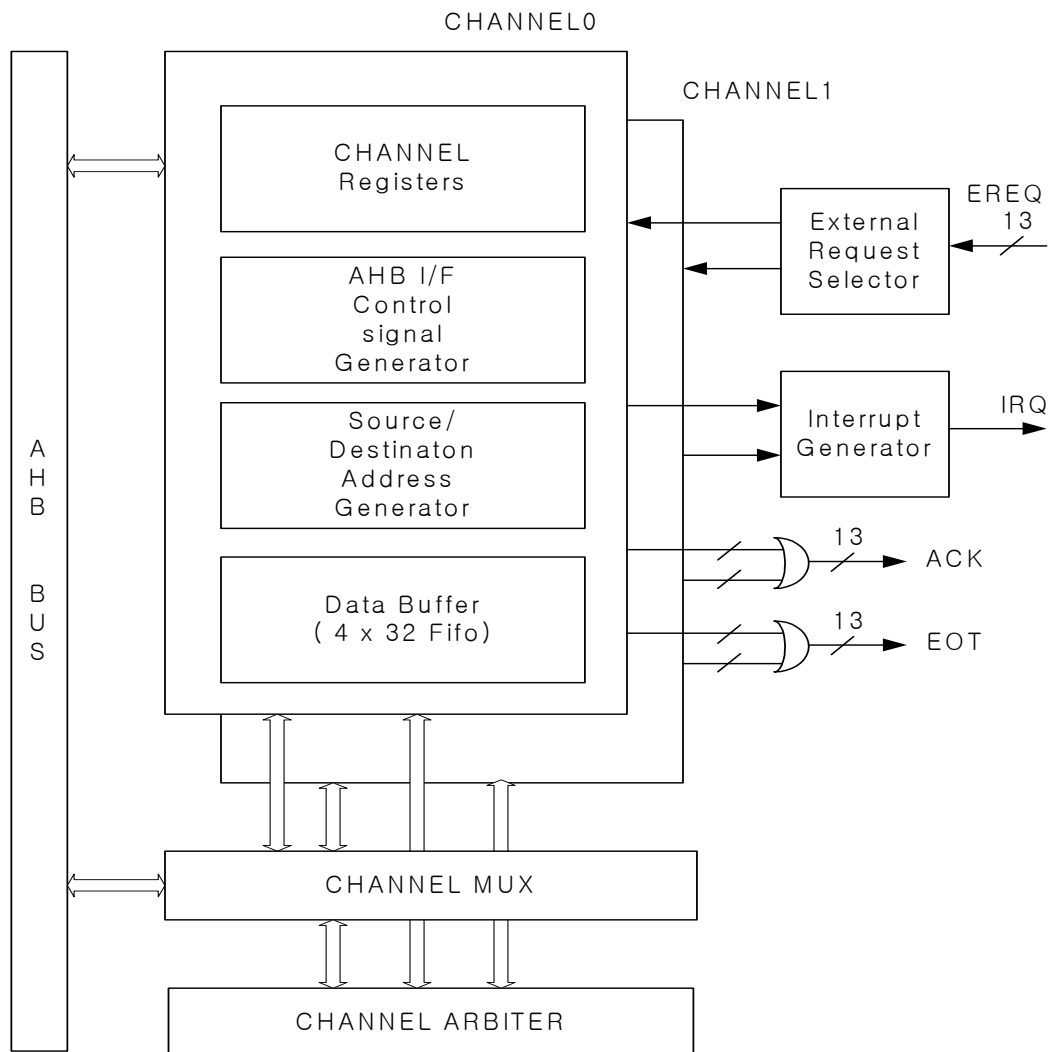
CHANNEL0

CHANNEL1

AHB BUS

CHANNEL Registers

AHB I/F Control signal Generator

Source/ Destinaton Address Generator

Data Buffer ( 4 x 32 Fifo)

EREQ 13

External Request Selector

Interrupt Generator

IRQ

13

ACK

13

EOT

CHANNEL MUX

CHANNEL ARBITER